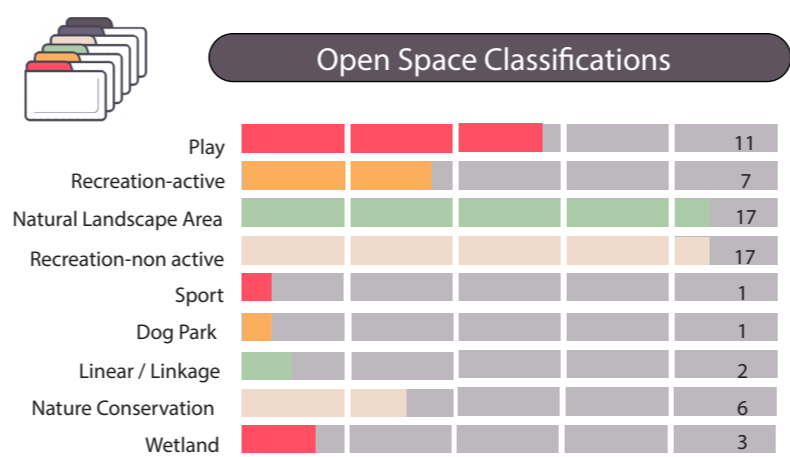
Open Space Classifications

| | |
|---|---|
| Play | 11 |
| Recreation-active | 7 |
| Natural Landscape Area | 17 |
| Recreation-non active | 17 |
| Sport | 1 |
| Dog Park | 1 |
| Linear / Linkage | 2 |
| Nature Conservation | 6 |
| Wetland | 3 |